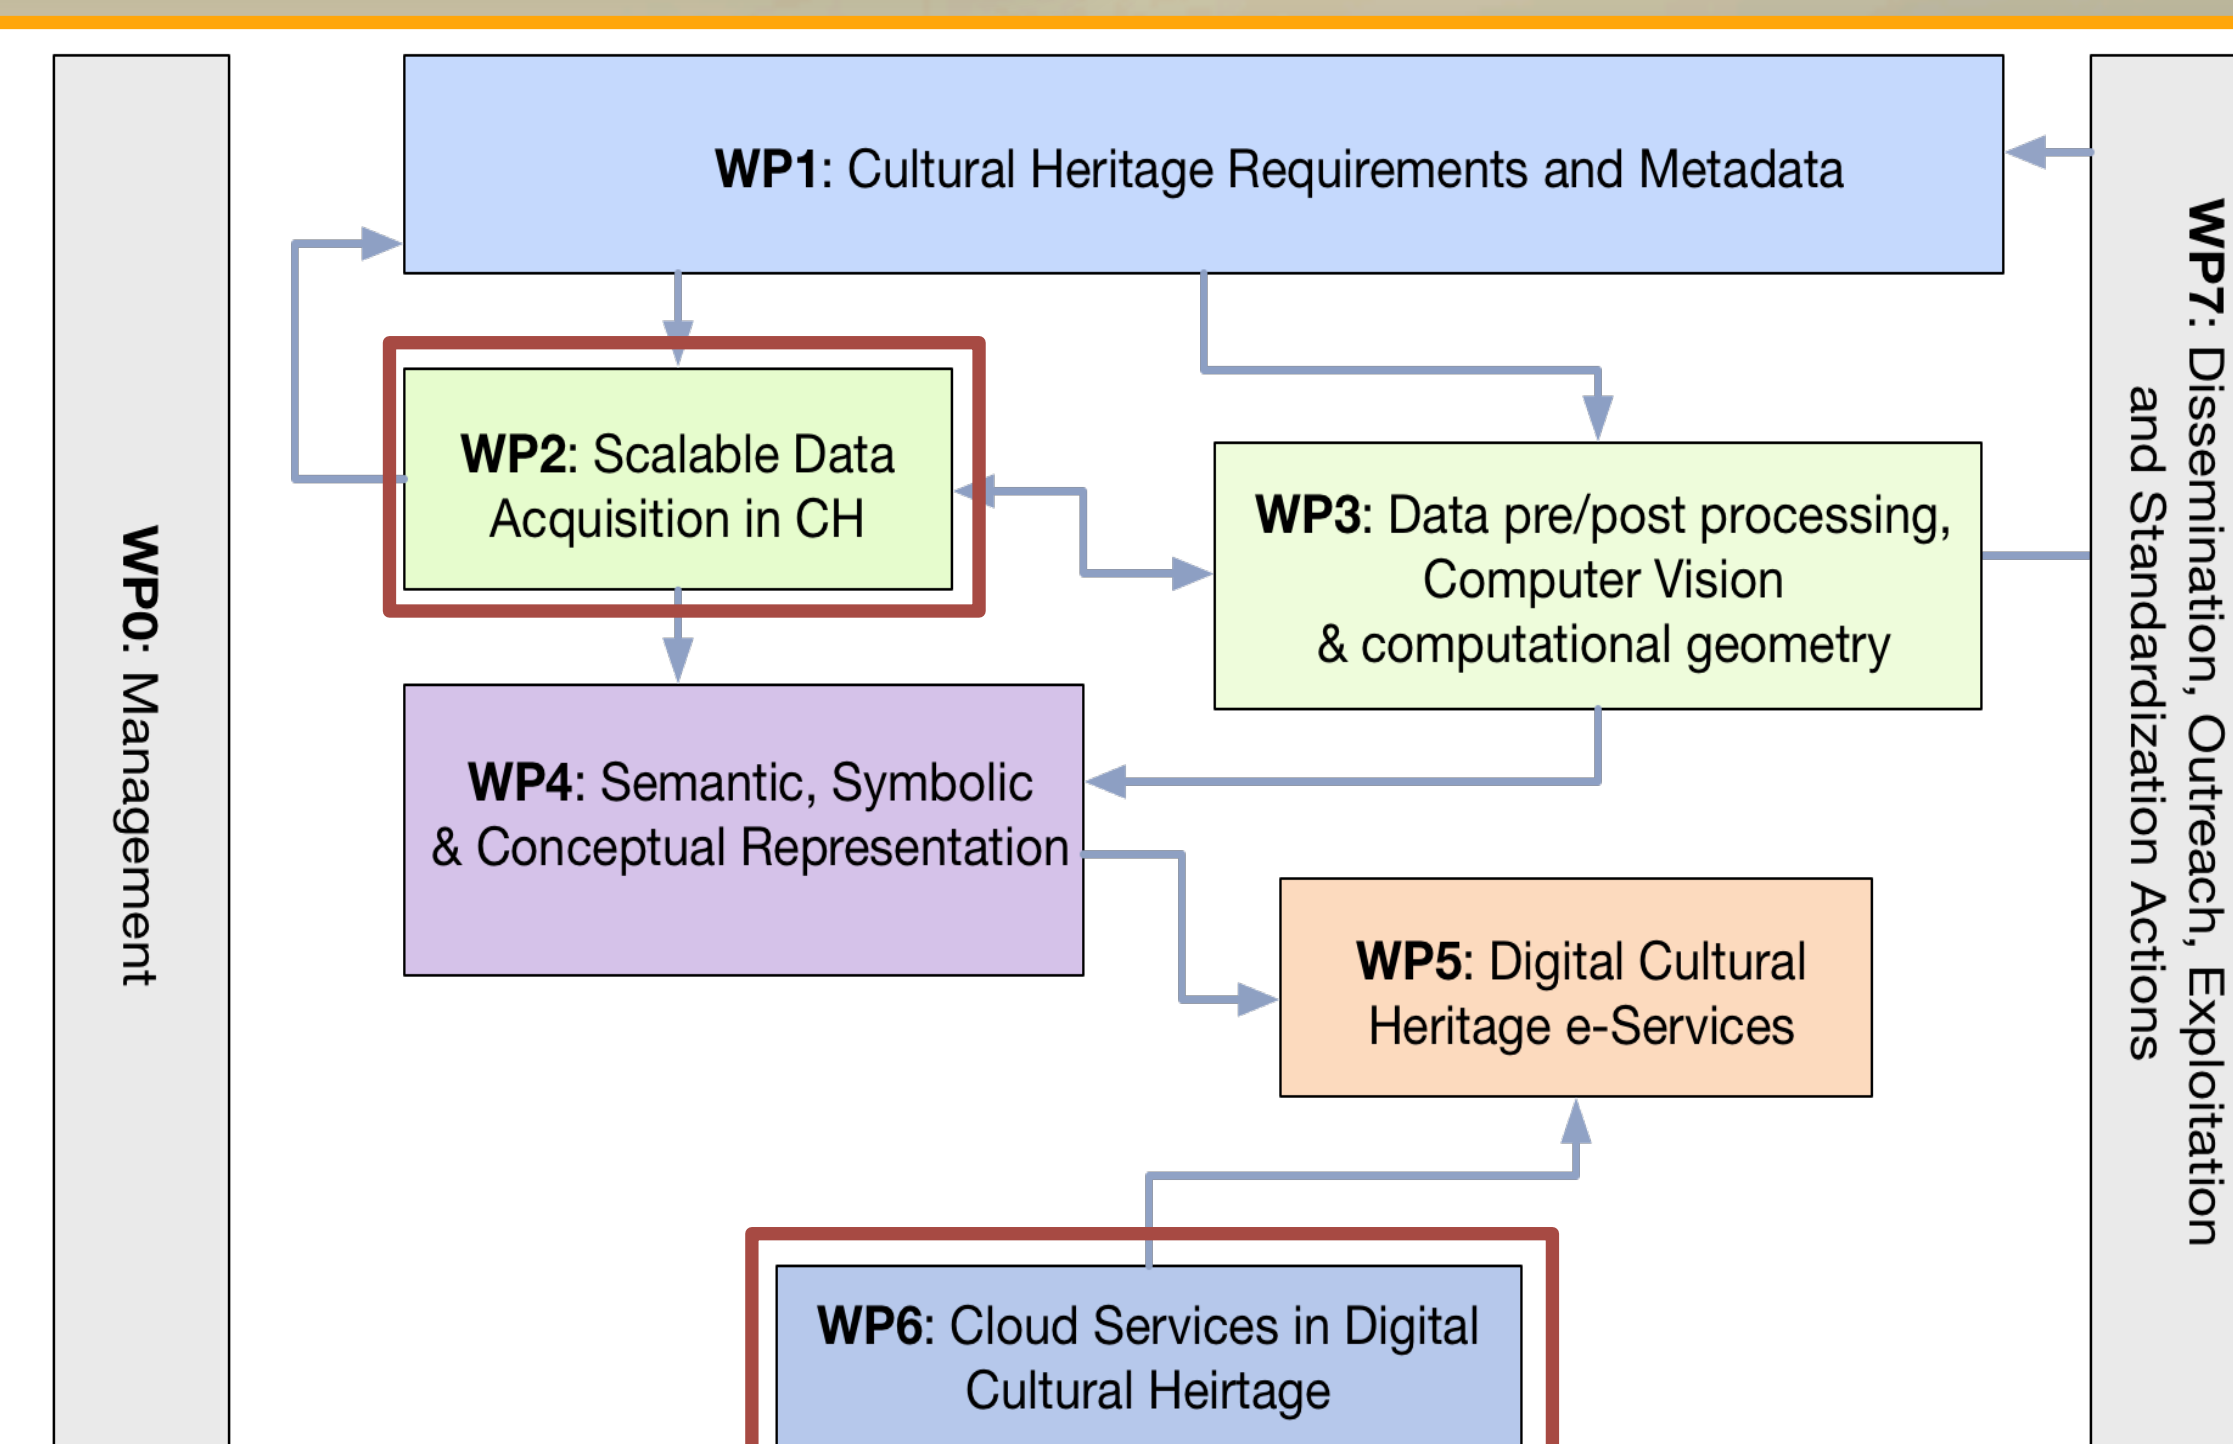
WP0: Management

WP1: Cultural Heritage Requirements and Metadata

WP2: Scalable Data Acquisition in CH

WP3: Data pre/post processing, Computer Vision & computational geometry

WP4: Semantic, Symbolic & Conceptual Representation

WP5: Digital Cultural Heritage e-Services

WP6: Cloud Services in Digital Cultural Heirtage

WP7: Dissemination, Outreach, Exploitation and Standardization Actions